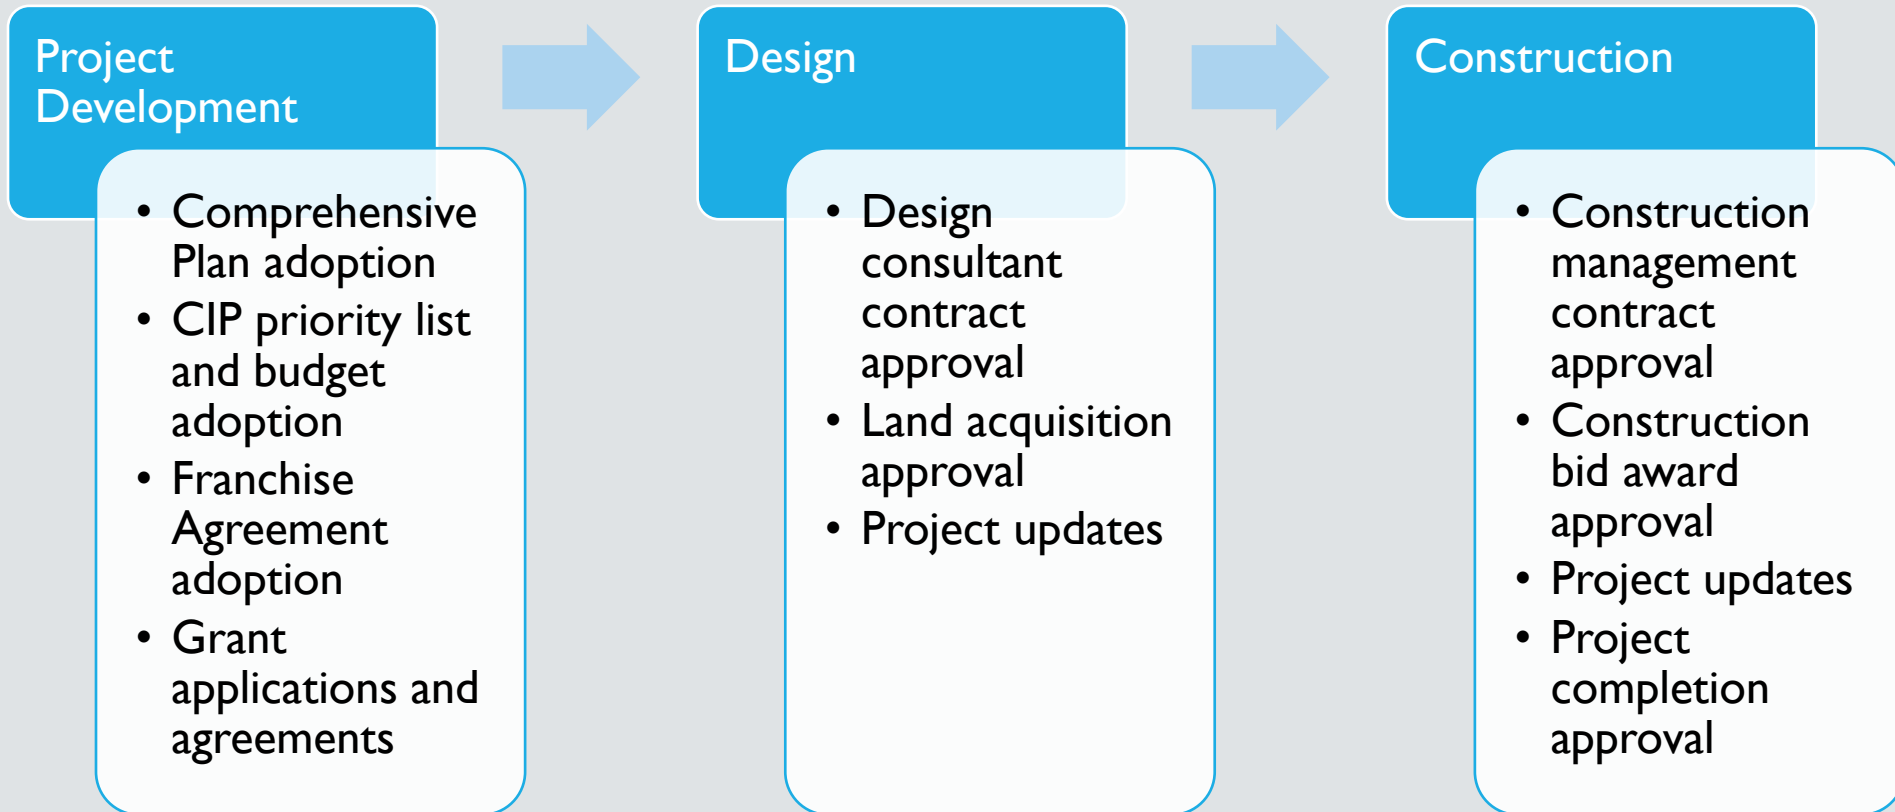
Project Development

- Comprehensive Plan adoption
- CIP priority list and budget adoption
- Franchise Agreement adoption
- Grant applications and agreements

Design

- Design consultant contract approval
- Land acquisition approval
- Project updates

Construction

- Construction management contract approval
- Construction bid award approval
- Project updates
- Project completion approval